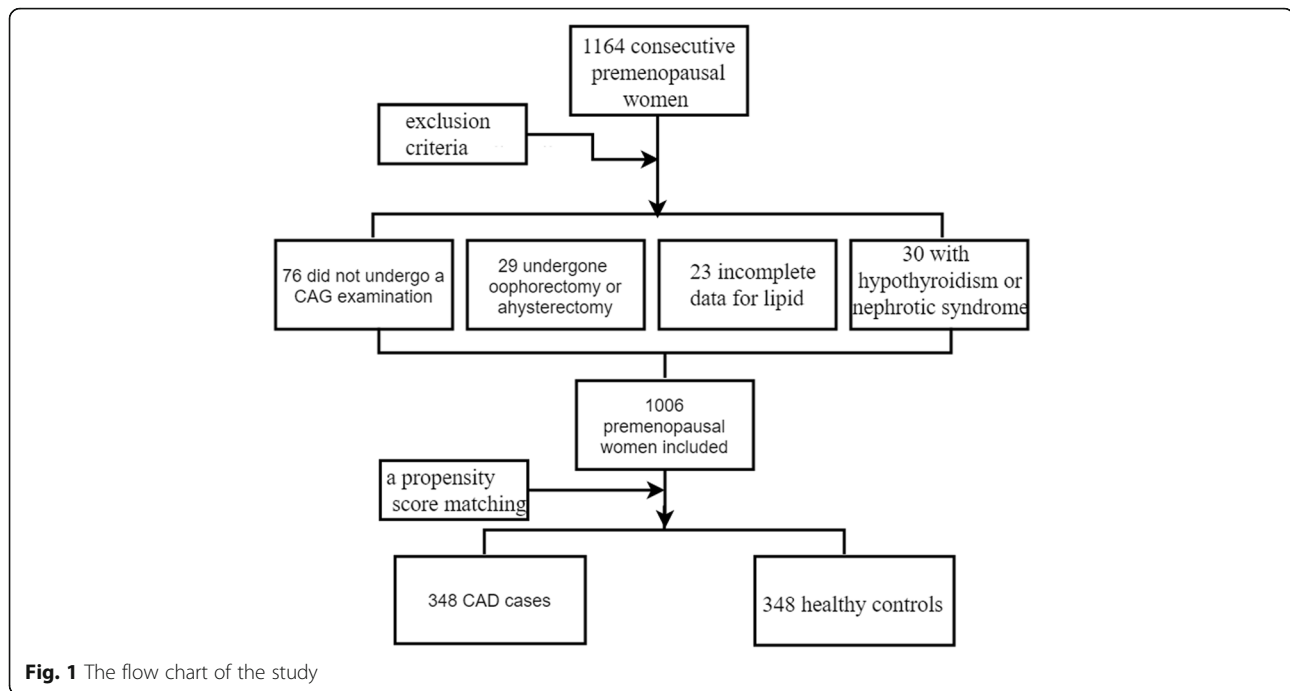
1164 consecutive premenopausal women

exclusion criteria

76 did not undergo a CAG examination

29 undergone oophorectomy or ahysterectomy

23 incomplete data for lipid

30 with hypothyroidism or nephrotic syndrome

1006 premenopausal women included

a propensity score matching

348 CAD cases

348 healthy controls

**Fig. 1** The flow chart of the study